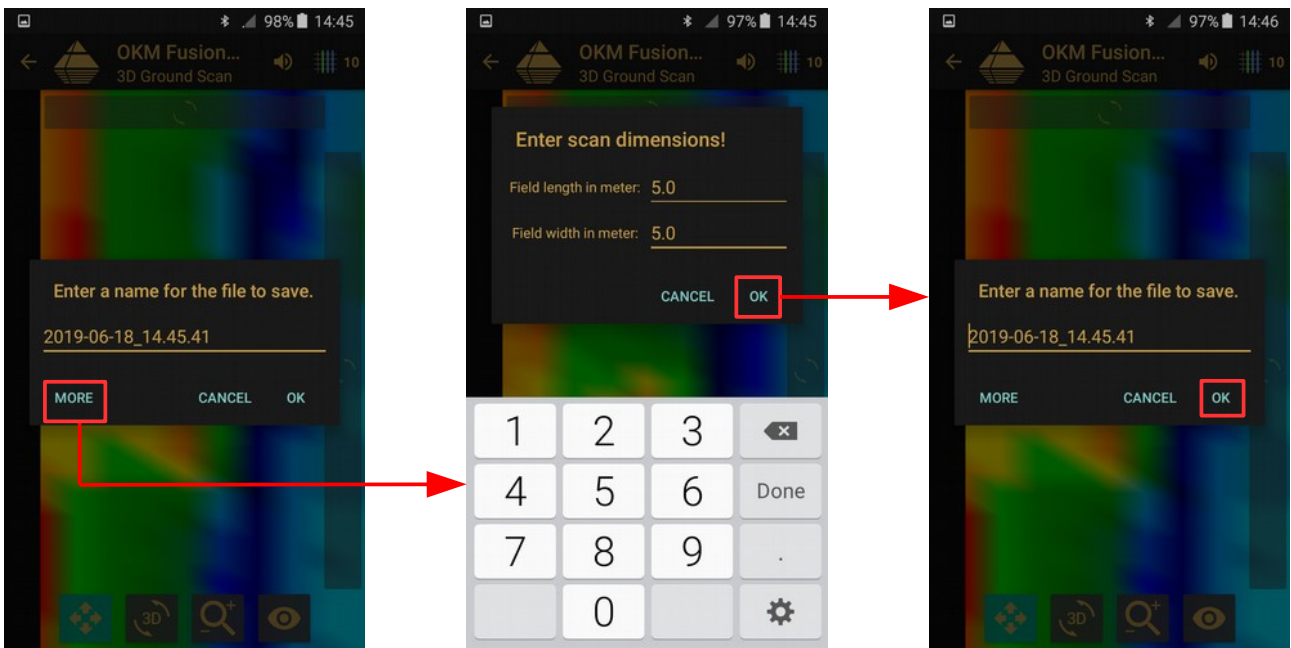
98% 14:45

OKM Fusion...
3D Ground Scan

10

Enter a name for the file to save.

2019-06-18_14.45.41

MORE

CANCEL

OK

3D

97% 14:45

OKM Fusion...
3D Ground Scan

10

Enter scan dimensions!

Field length in meter: 5.0

Field width in meter: 5.0

CANCEL

OK

| 1 | 2 | 3 | |
|---|---|---|---|
| 4 | 5 | 6 | Done |
| 7 | 8 | 9 | . |
| | 0 | | |

97% 14:46

OKM Fusion...
3D Ground Scan

10

Enter a name for the file to save.

2019-06-18_14.45.41

MORE

CANCEL

OK

3D